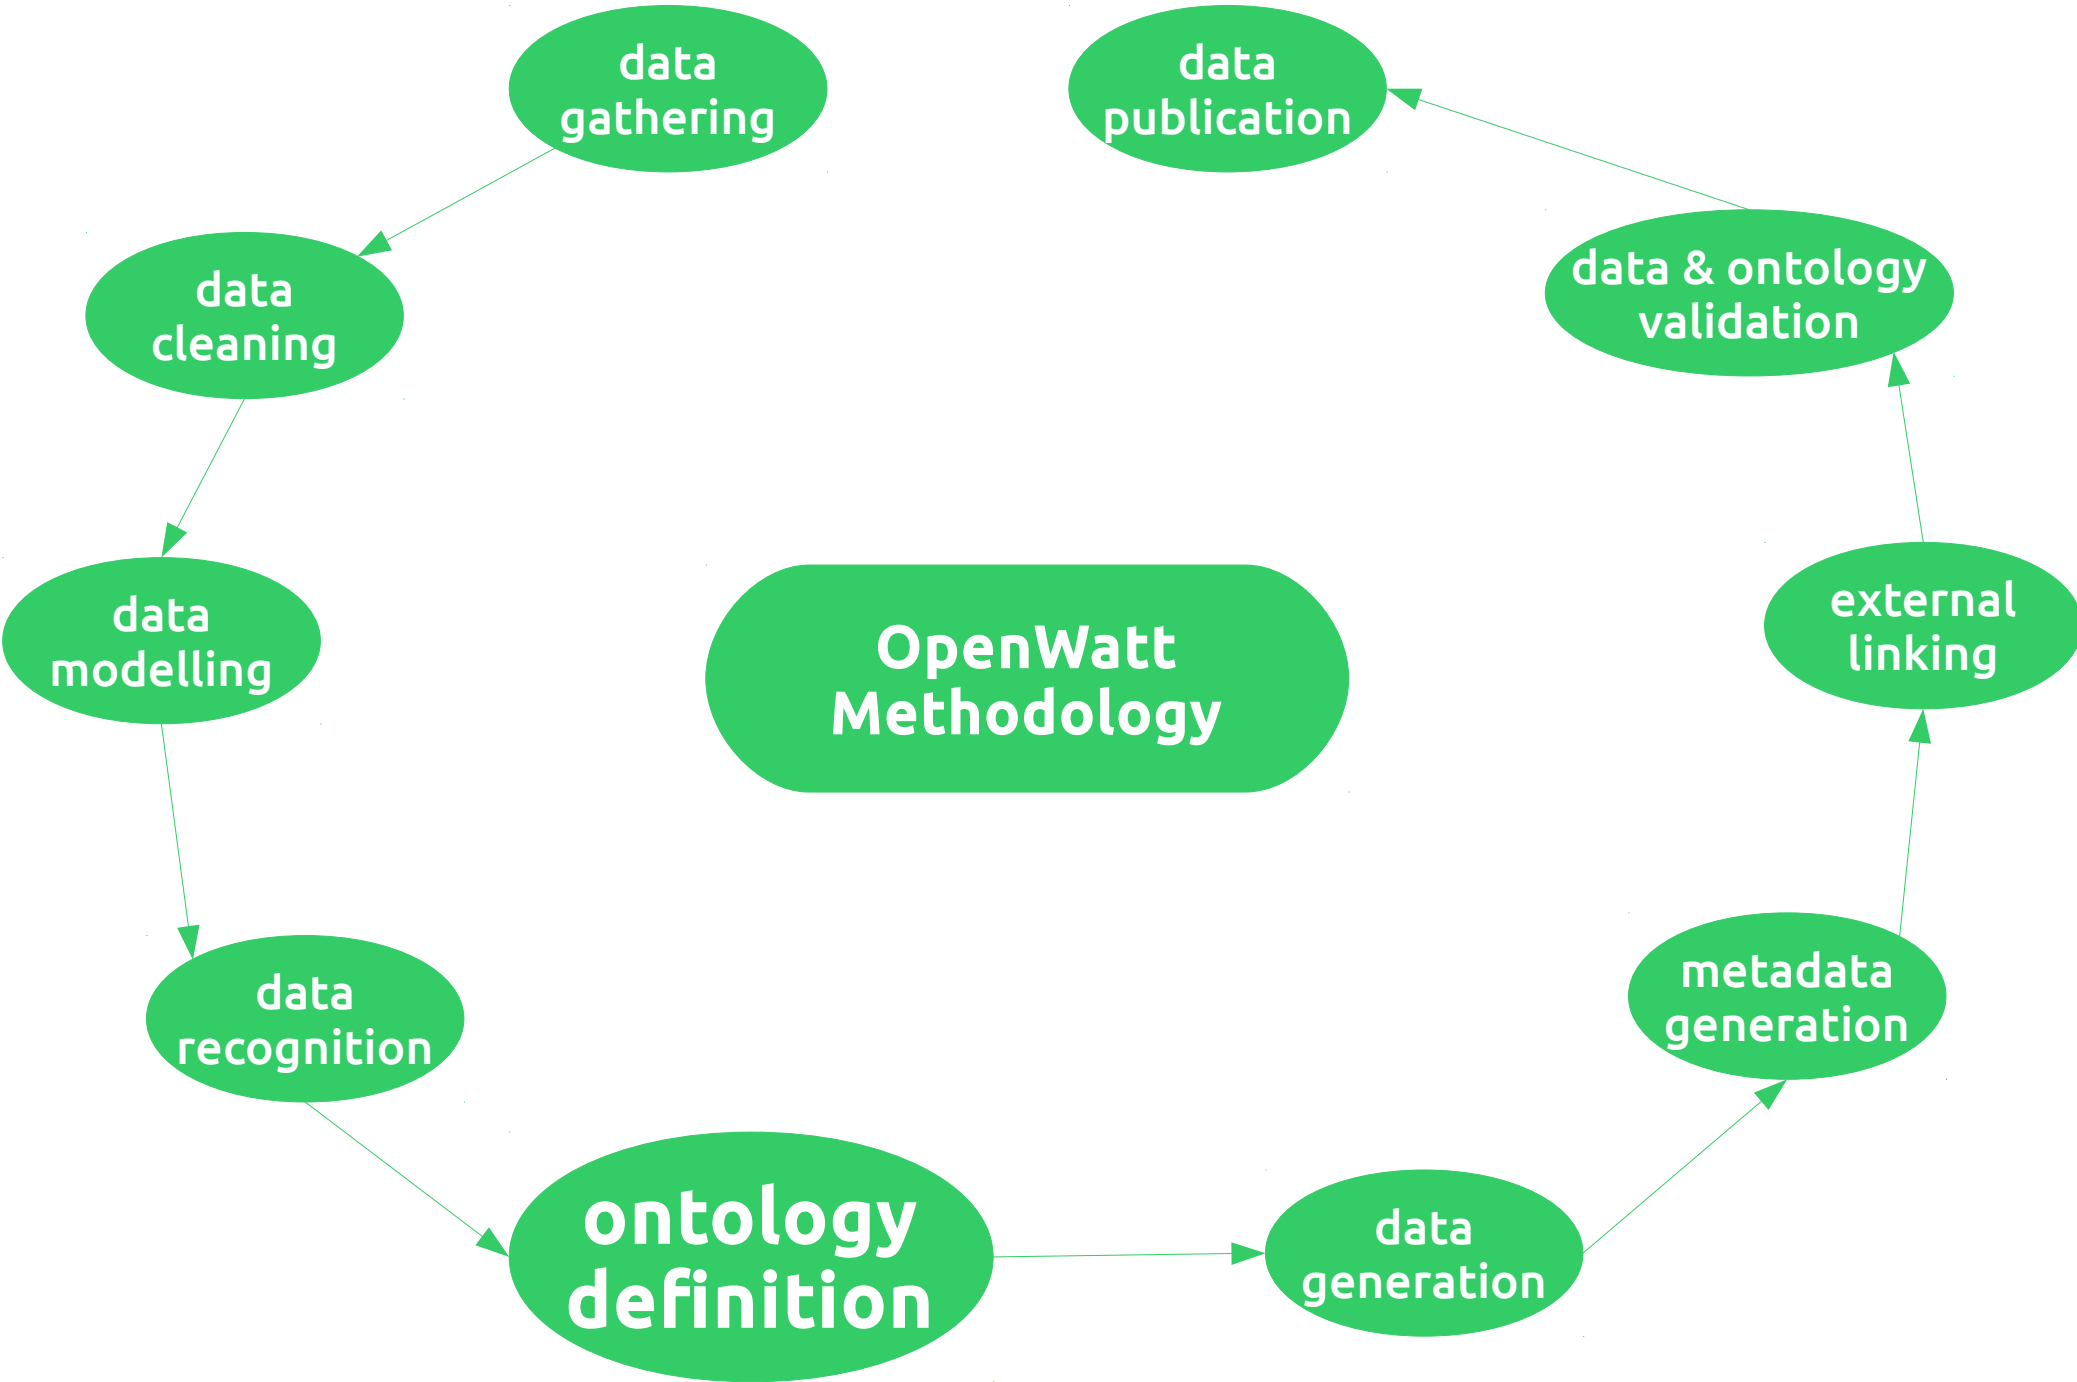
data gathering

data publication

data cleaning

data & ontology validation

data modelling

OpenWatt Methodology

external linking

data recognition

metadata generation

ontology definition

data generation